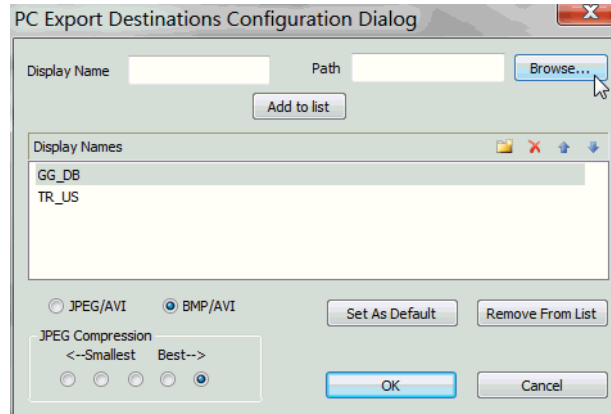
PC Export Destinations Configuration Dialog

Display Name

Path

Browse...

Add to list

Display Names

GG_DB
TR_US

JPEG/AVI
BMP/AVI

Set As Default

Remove From List

JPEG Compression
<--Smallest Best-->

OK

Cancel